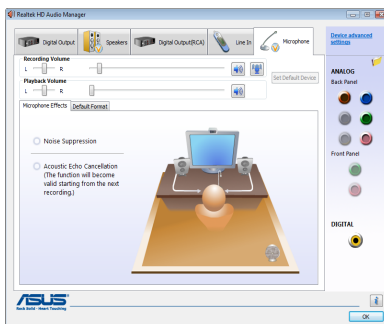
Realtek HD Audio Manager

Digital Output
Speakers
Digital Output(RCA)
Line In
Microphone

Device advanced settings

Recording Volume
L R

Playback Volume
L R

Set Default Device

Microphone Effects
Default Format

Noise Suppression

Acoustic Echo Cancellation
(The function will become valid starting from the next recording.)

ANALOG
Back Panel

Front Panel

DIGITAL

ASUS
Rock Solid · Heart Touching

i

OK